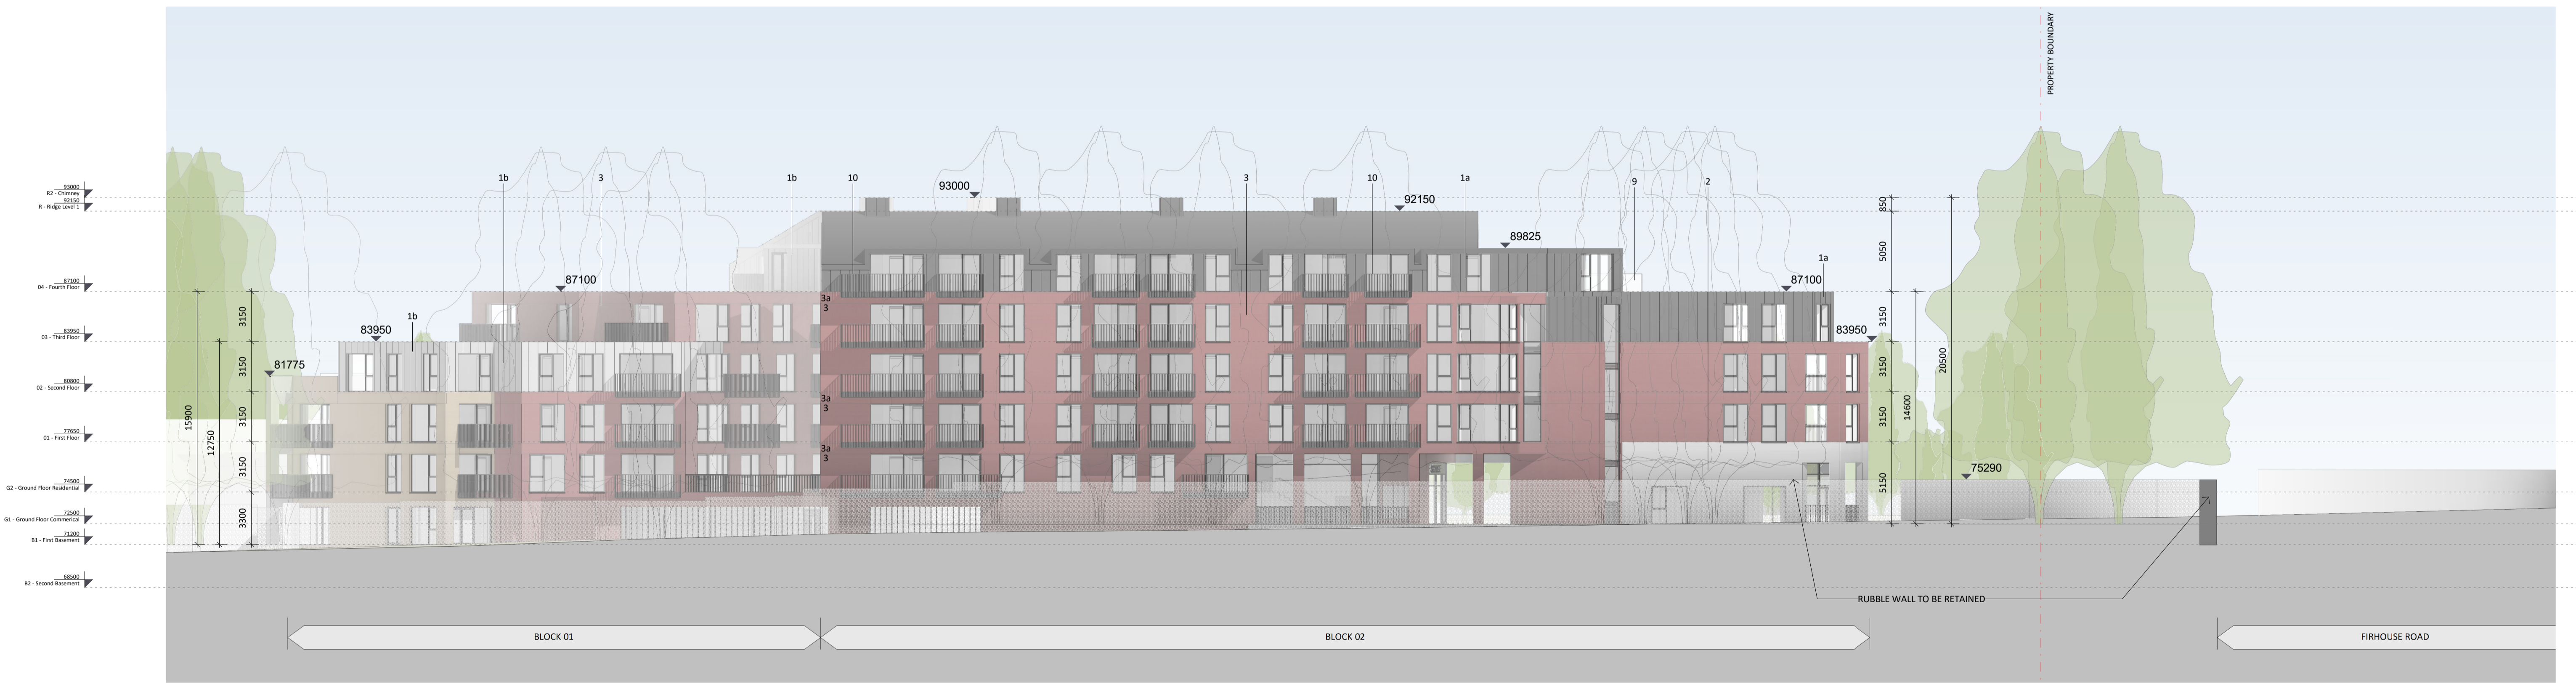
93000
R2 - Chimney
92150
R - Ridge Level 1

87100
04 - Fourth Floor

83950
03 - Third Floor

80800
02 - Second Floor

77650
01 - First Floor

74500
G2 - Ground Floor Residential

72500
G1 - Ground Floor Commercial

71200
B1 - First Basement

68500
B2 - Second Basement

PROPERTY BOUNDARY

1b
3
1b
10
93000
3
10
92150
1a
89825
9
2
1a
87100
87100
83950
83950
1b
81775
75290

3a
3
3a
3
3a
3

15900
12750
3150
3150
3150
3150
3300

850
5050
3150
3150
3150
5150
14600
20500

RUBBLE WALL TO BE RETAINED

BLOCK 01
BLOCK 02
FIRHOUSE ROAD